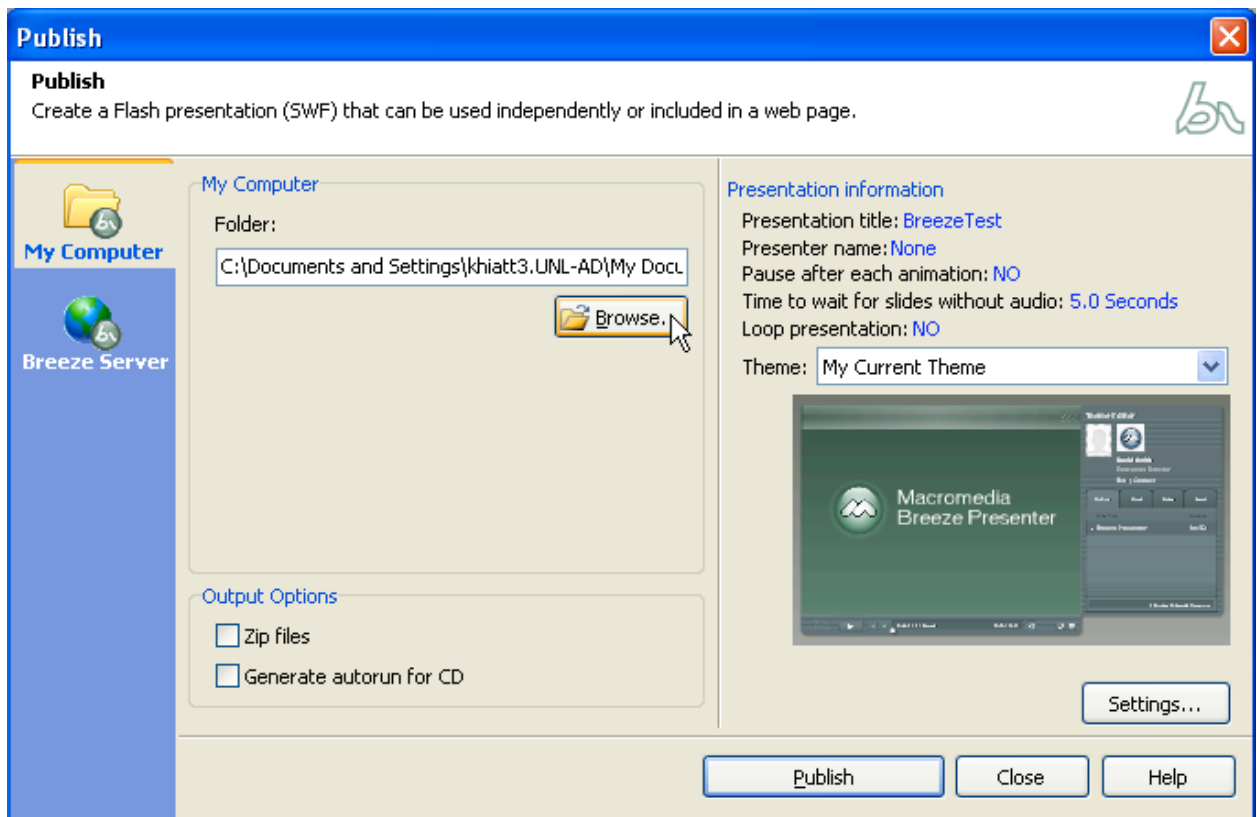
Publish

Publish
Create a Flash presentation (SWF) that can be used independently or included in a web page.

My Computer

Breeze Server

My Computer
Folder:
C:\Documents and Settings\khiatt3.UNL-AD\My Docu
Browse...

Output Options
Zip files
Generate autorun for CD

Presentation information
Presentation title: BreezeTest
Presenter name: None
Pause after each animation: NO
Time to wait for slides without audio: 5.0 Seconds
Loop presentation: NO
Theme: My Current Theme

Macromedia
Breeze Presenter

Settings...

Publish
Close
Help